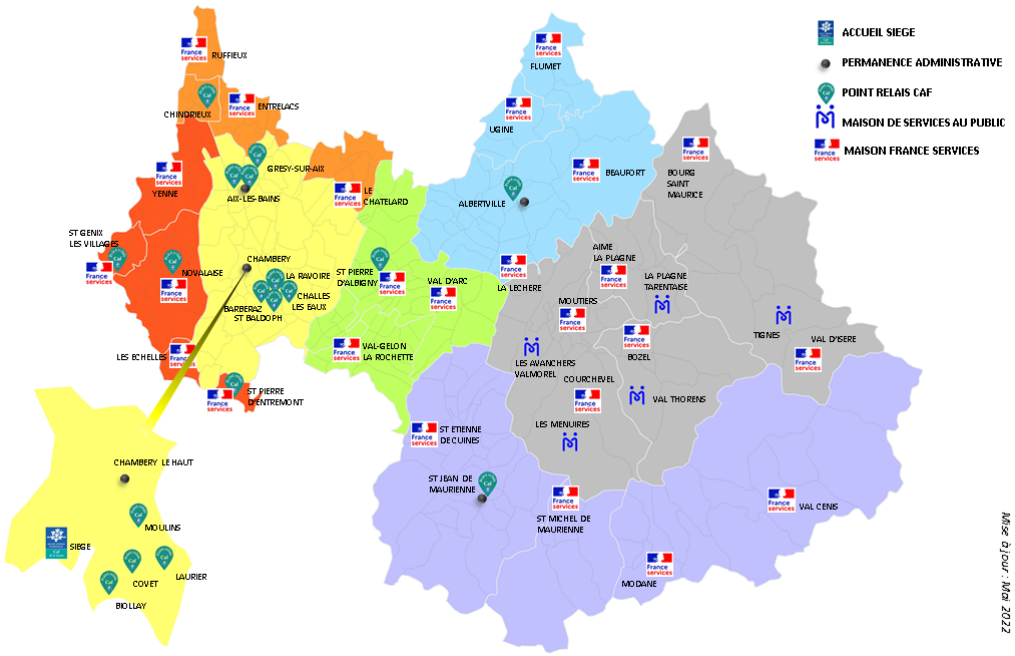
ACCUEIL SIEGE
PERMANENCE ADMINISTRATIVE
POINT RELAIS CAF
MAISON DE SERVICES AU PUBLIC
MAISON FRANCE SERVICES

France services
RUFFIEUX
France services
ENTRELACS
CHINDRIEUX
France services
GRESY-SUR-AIX
AIX-LES-BAINS
YENNE
France services
LE CHATELARD
ST GENIX LES VILLAGES
France services
NOVALAISE
France services
CHAMBERY
LA RAVOIRE
CHALLES LES EAUX
France services
BARBERAZ ST BALDOPH
LES ECHELLES
France services
France services
ST PIERRE D'ENTREMONT
ST PIERRE D'ALBIGNY
France services
France services
VAL D'ARC
France services
VAL-GELON LA ROCHETTE
France services
FLUMET
France services
UGINE
France services
BEAUFORT
France services
ALBERTVILLE
France services
LA LECHERE
France services
BOURG SAINT MAURICE
AIME LA PLAGNE
France services
LA PLAGNE TARENTAISE
MOUTIERS
France services
BOZEL
France services
TIGNES
VAL D'ISERE
France services
LES AVANCHERS VALMOREL
COURCHEVEL
France services
VAL THORENS
LES MENUIRES
ST ETIENNE DE CUINES
France services
ST JEAN DE MAURIENNE
ST MICHEL DE MAURIENNE
France services
VAL CENIS
France services
MODANE
France services
CHAMBERY LE HAUT
MOULINS
SIEGE
COVET
LAURIER
BIOLLAY
Mise à jour : Mai 2022